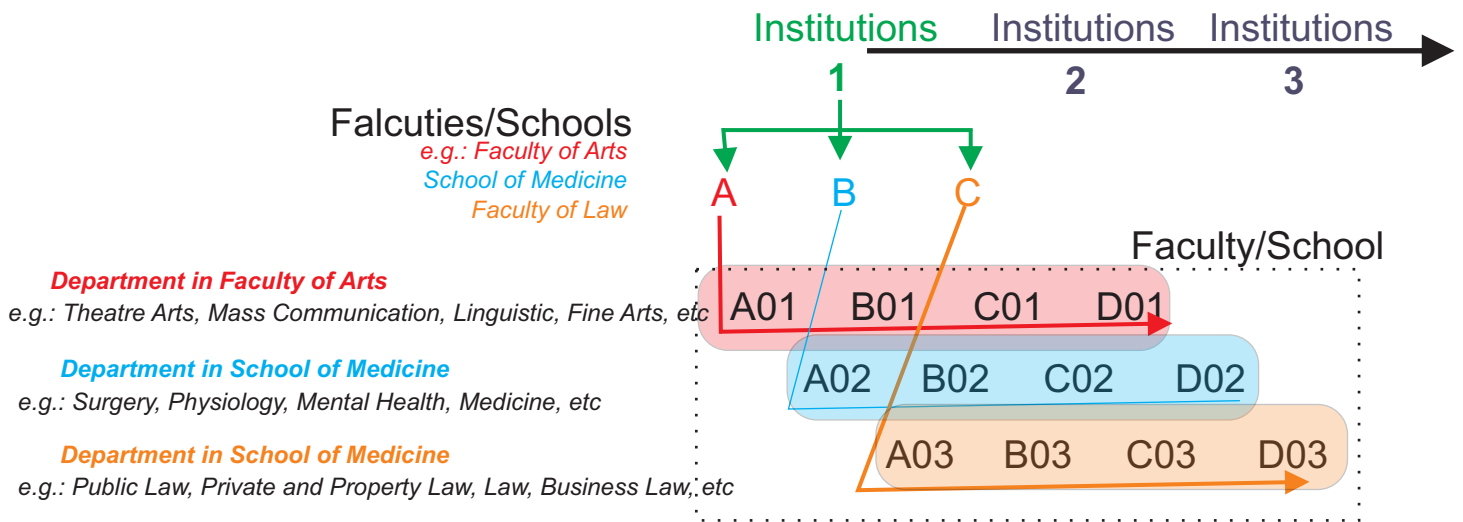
Institutions 1 Institutions 2 Institutions 3

Falcuties/Schools
e.g.: Faculty of Arts
School of Medicine
Faculty of Law

A B C

Faculty/School

Department in Faculty of Arts
e.g.: Theatre Arts, Mass Communication, Linguistic, Fine Arts, etc

A01 B01 C01 D01

Department in School of Medicine
e.g.: Surgery, Physiology, Mental Health, Medicine, etc

A02 B02 C02 D02

Department in School of Medicine
e.g.: Public Law, Private and Property Law, Law, Business Law, etc

A03 B03 C03 D03